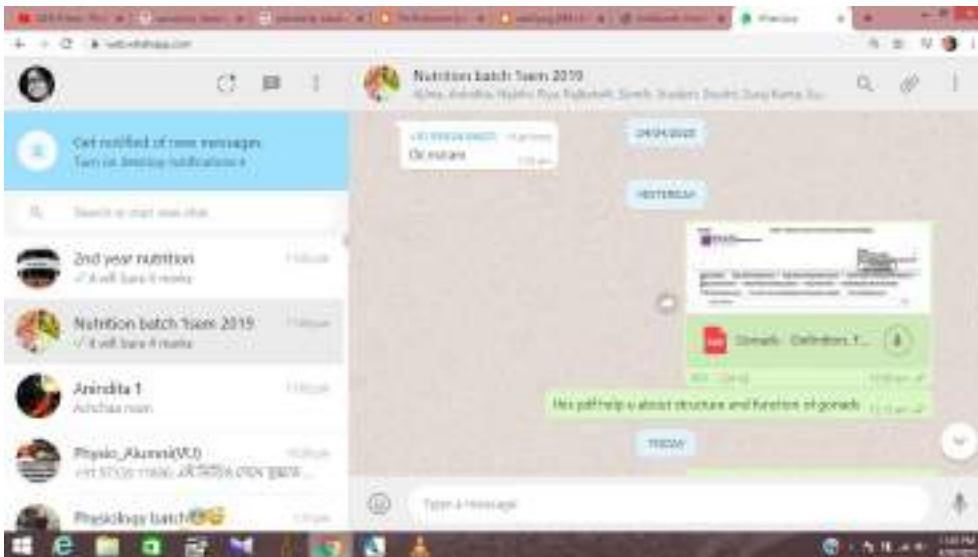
web.whatsapp.com

Get notified of new messages
Turn on desktop notifications

Search or start new chat

2nd year nutrition
✓ It will have 4 marks

Nutrition batch 1sem 2019
✓ It will have 4 marks

Anindita 1
Achchaa mam

Physio_Alumni(VU)
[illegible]

Physiology batch😂😅

Nutrition batch 1sem 2019
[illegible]

Ok ma'am

24/04/2020

YESTERDAY

Gonads - Definition, f...

His pdf help u about structure and function of gonads

TODAY

Type a message